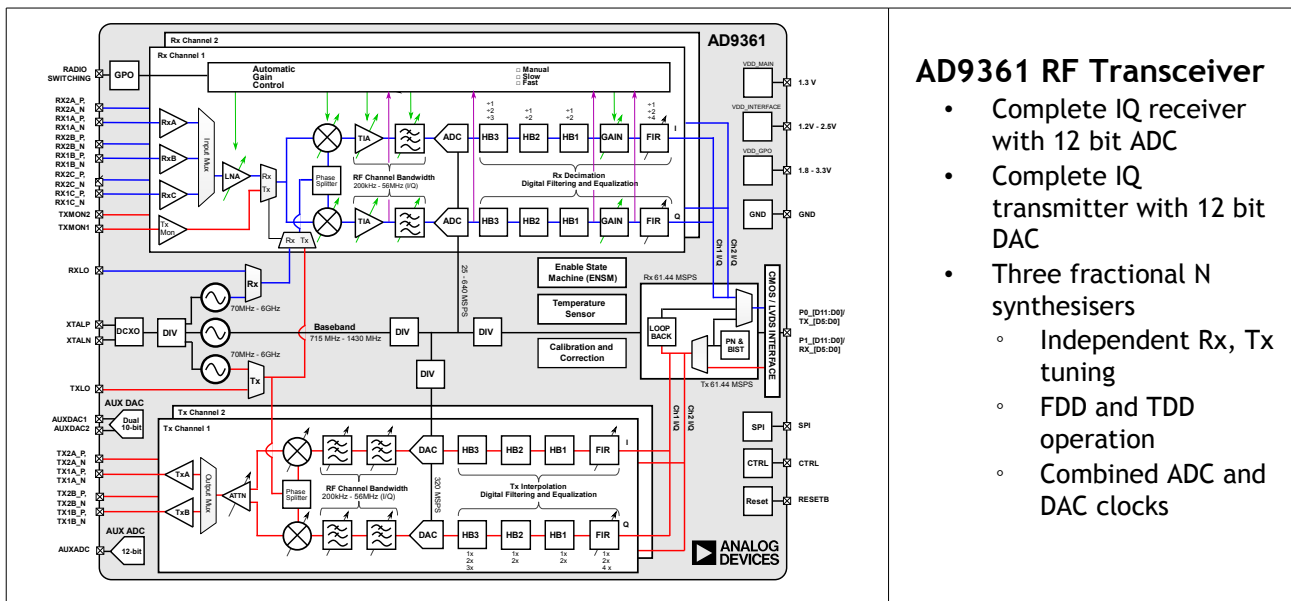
Rx Channel 2

AD9361

Rx Channel 1

RADIO SWITCHING

GPO

Automatic Gain Control

□ Manual
□ Slow
□ Fast

VDD_MAIN

1.3 V

VDD_INTERFACE

1.2V - 2.5V

VDD_GPO

1.8 - 3.3V

GND

GND

RX2A_P
RX2A_N
RX1A_P
RX1A_N
RX2B_P
RX2B_N
RX1B_P
RX1B_N
RX2C_P
RX2C_N
RX1C_P
RX1C_N

RxA

RxB

RxC

Input Mux

LNA

Rx
Tx

Phase Splitter

TIA

ADC

HB3

HB2

HB1

GAIN

FIR

I

Q

÷1 ÷2 ÷3

÷1 ÷2

÷1 ÷2

÷1 ÷2 ÷4

RF Channel Bandwidth 200kHz - 56MHz (I/Q)

Rx Decimation Digital Filtering and Equalization

TXMON2
TXMON1

Tx Mon

Rx Tx

RXLO

Rx

70MHz - 6GHz

25 - 640 MSPS

Ch1 I/Q

Ch2 I/Q

Enable State Machine (ENSM)

Temperature Sensor

Calibration and Correction

Rx 61.44 MSPS

CMOS / LVDS INTERFACE

P0_[D11:D0]/ TX_[D5:D0]

P1_[D11:D0]/ RX_[D5:D0]

LOOP BACK

PN & BIST

Tx 61.44 MSPS

XTALP
XTALN

DCXO

DIV

Baseband 715 MHz - 1430 MHz

DIV

DIV

DIV

70MHz - 6GHz

TXLO

Tx

AUX DAC

AUXDAC1
AUXDAC2

Dual 10-bit

Tx Channel 2

Tx Channel 1

TX2A_P
TX2A_N
TX1A_P
TX1A_N
TX2B_P
TX2B_N
TX1B_P
TX1B_N

TxA

TxB

Output Mux

ATTN

Phase Splitter

RF Channel Bandwidth 200kHz - 56MHz (I/Q)

DAC

320 MSPS

HB3

HB2

HB1

FIR

I

Q

Tx Interpolation Digital Filtering and Equalization

1x 2x 3x

1x 2x

1x 2x

1x 2x 4 x

SPI

SPI

CTRL

CTRL

Reset

RESETB

AUX ADC

AUXADC

12-bit

ANALOG DEVICES

AD9361 RF Transceiver
• Complete IQ receiver with 12 bit ADC
• Complete IQ transmitter with 12 bit DAC
• Three fractional N synthesisers
◦ Independent Rx, Tx tuning
◦ FDD and TDD operation
◦ Combined ADC and DAC clocks